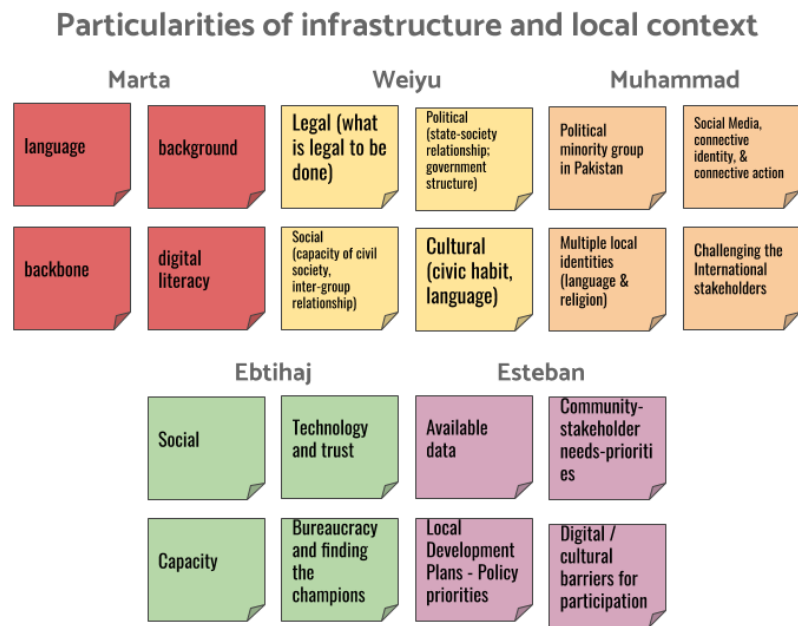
Particularities of infrastructure and local context

Marta

language

background

backbone

digital literacy

Weiyu

Legal (what is legal to be done)

Political (state-society relationship; government structure)

Social (capacity of civil society, inter-group relationship)

Cultural (civic habit, language)

Muhammad

Political minority group in Pakistan

Social Media, connective identity, & connective action

Multiple local identities (language & religion)

Challenging the International stakeholders

Ebtihaj

Social

Technology and trust

Capacity

Bureaucracy and finding the champions

Esteban

Available data

Community-stakeholder needs-priorities

Local Development Plans - Policy priorities

Digital / cultural barriers for participation